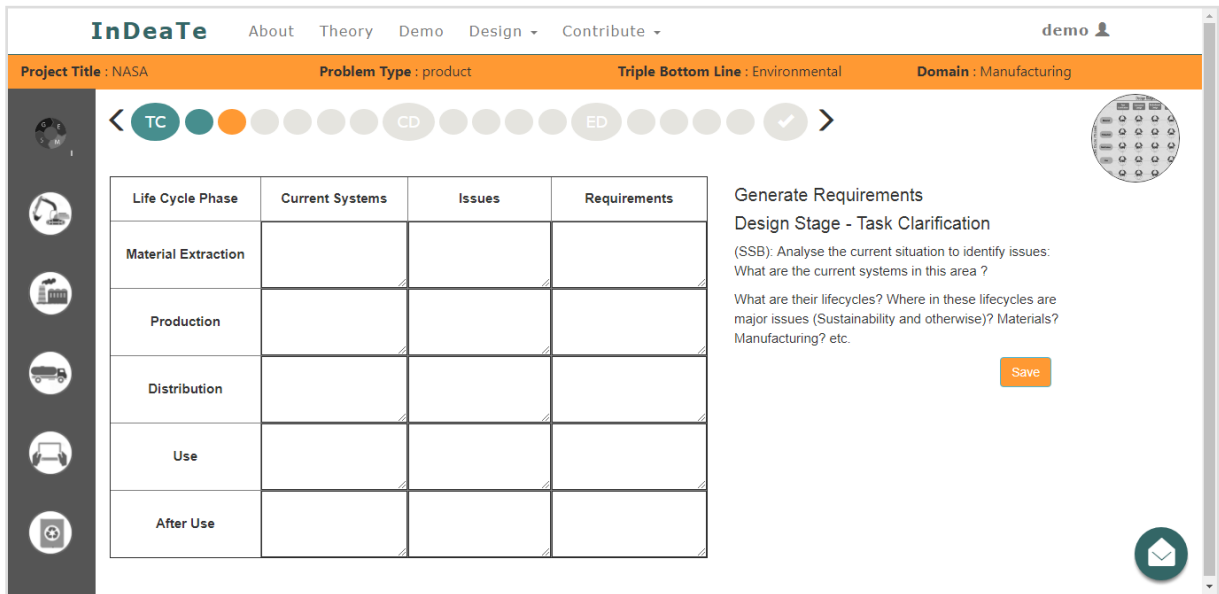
InDeaTe About Theory Demo Design Contribute demo

Project Title : NASA Problem Type : product Triple Bottom Line : Environmental Domain : Manufacturing

TC CD ED

| Life Cycle Phase | Current Systems | Issues | Requirements |
|---|---|---|---|
| Material Extraction | | | |
| Production | | | |
| Distribution | | | |
| Use | | | |
| After Use | | | |

Generate Requirements

Design Stage - Task Clarification

(SSB): Analyse the current situation to identify issues: What are the current systems in this area ?

What are their lifecycles? Where in these lifecycles are major issues (Sustainability and otherwise)? Materials? Manufacturing? etc.

Save